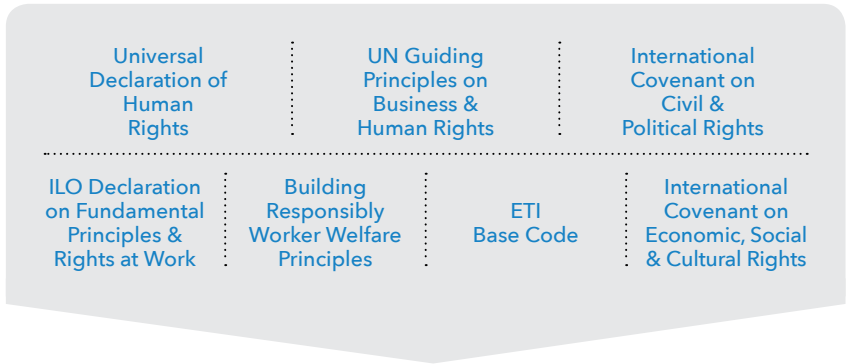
Universal Declaration of Human Rights

UN Guiding Principles on Business & Human Rights

International Covenant on Civil & Political Rights

ILO Declaration on Fundamental Principles & Rights at Work

Building Responsibly Worker Welfare Principles

ETI Base Code

International Covenant on Economic, Social & Cultural Rights